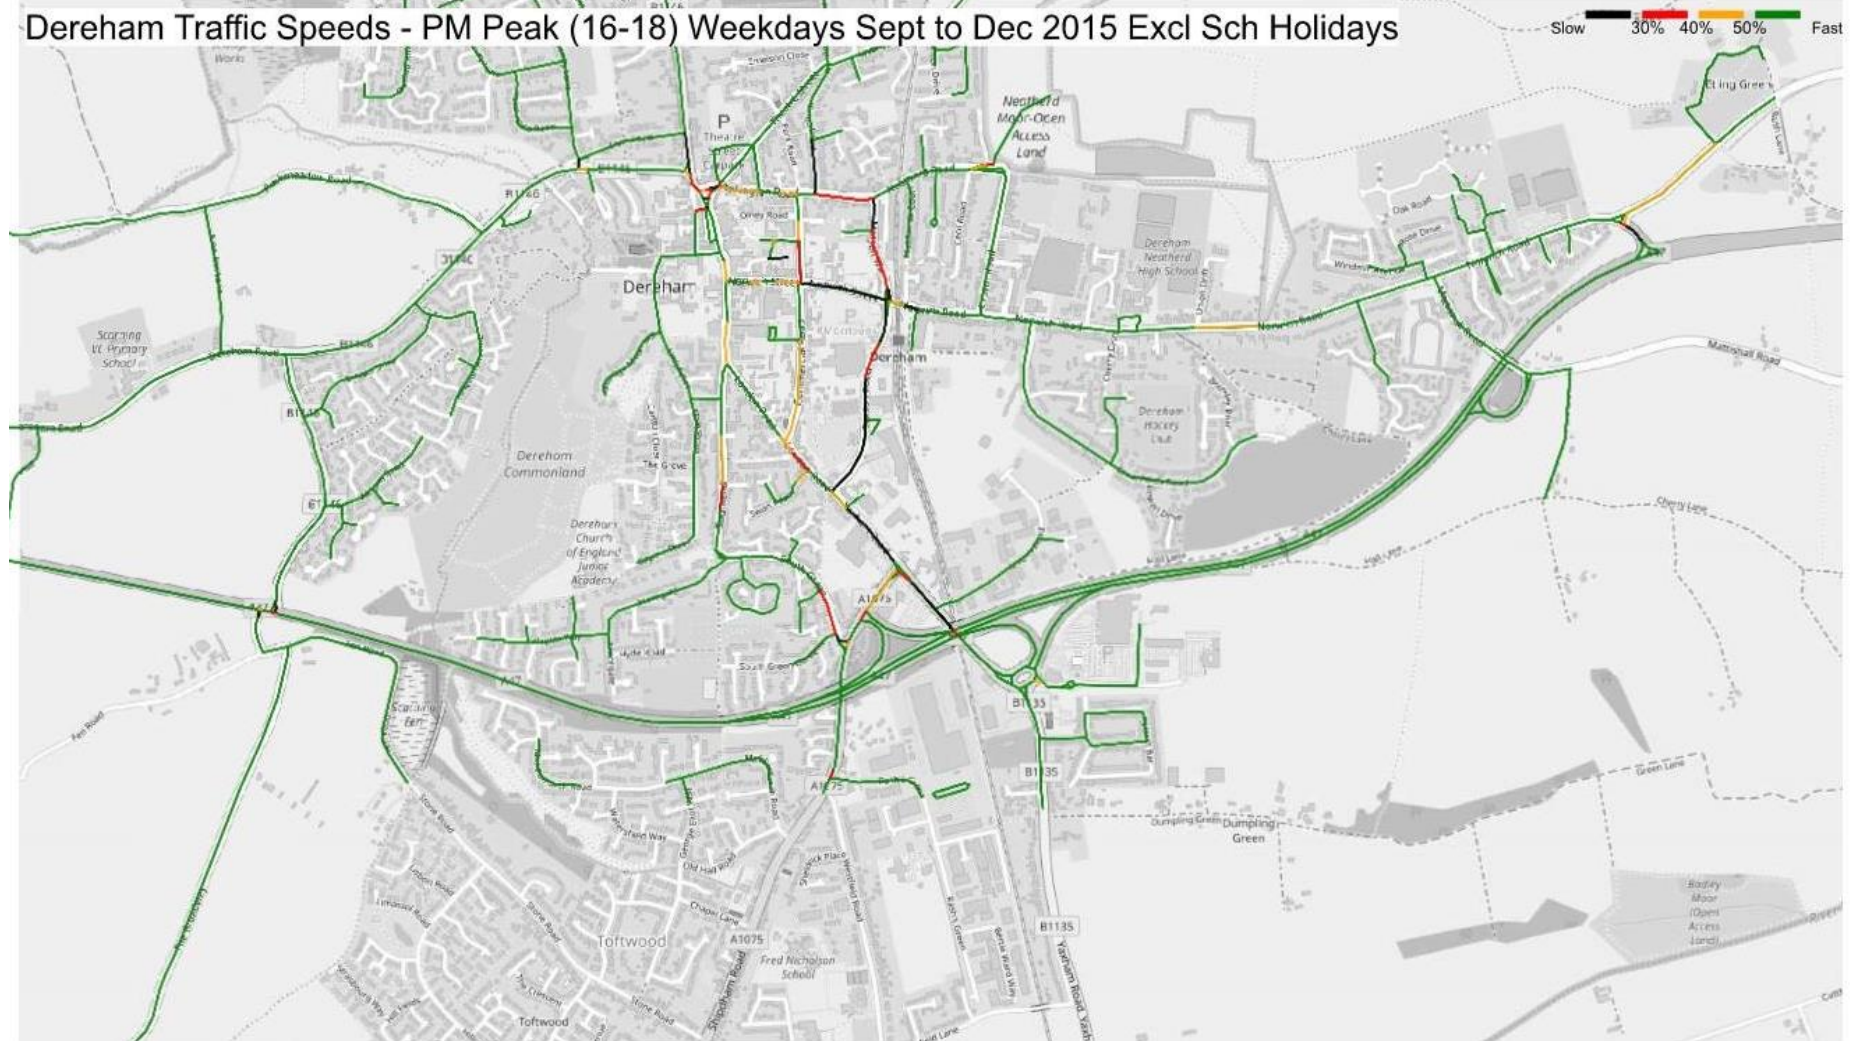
Dereham Traffic Speeds - PM Peak (16-18) Weekdays Sept to Dec 2015 Excl Sch Holidays

Slow 30% 40% 50% Fast

Neatherd Moor Open Access Land

Theatre

Dereham

Derham

Scarning VC Primary School

Dereham Commonland

Dereham Church of England Junior Academy

Dereham Neatherd High School

Dereham Hockey Club

A1075

B1135

B1146

Scarning Fen

Dumpling Green

Toftwood

Fred Nicholson School

Badley Moor (Open Access Land)

Norwich Road

Mattishall Road

Cherry Lane

Green Lane

Shipdham Road

Stone Road

Yaxham Road

South Green

Toftwood